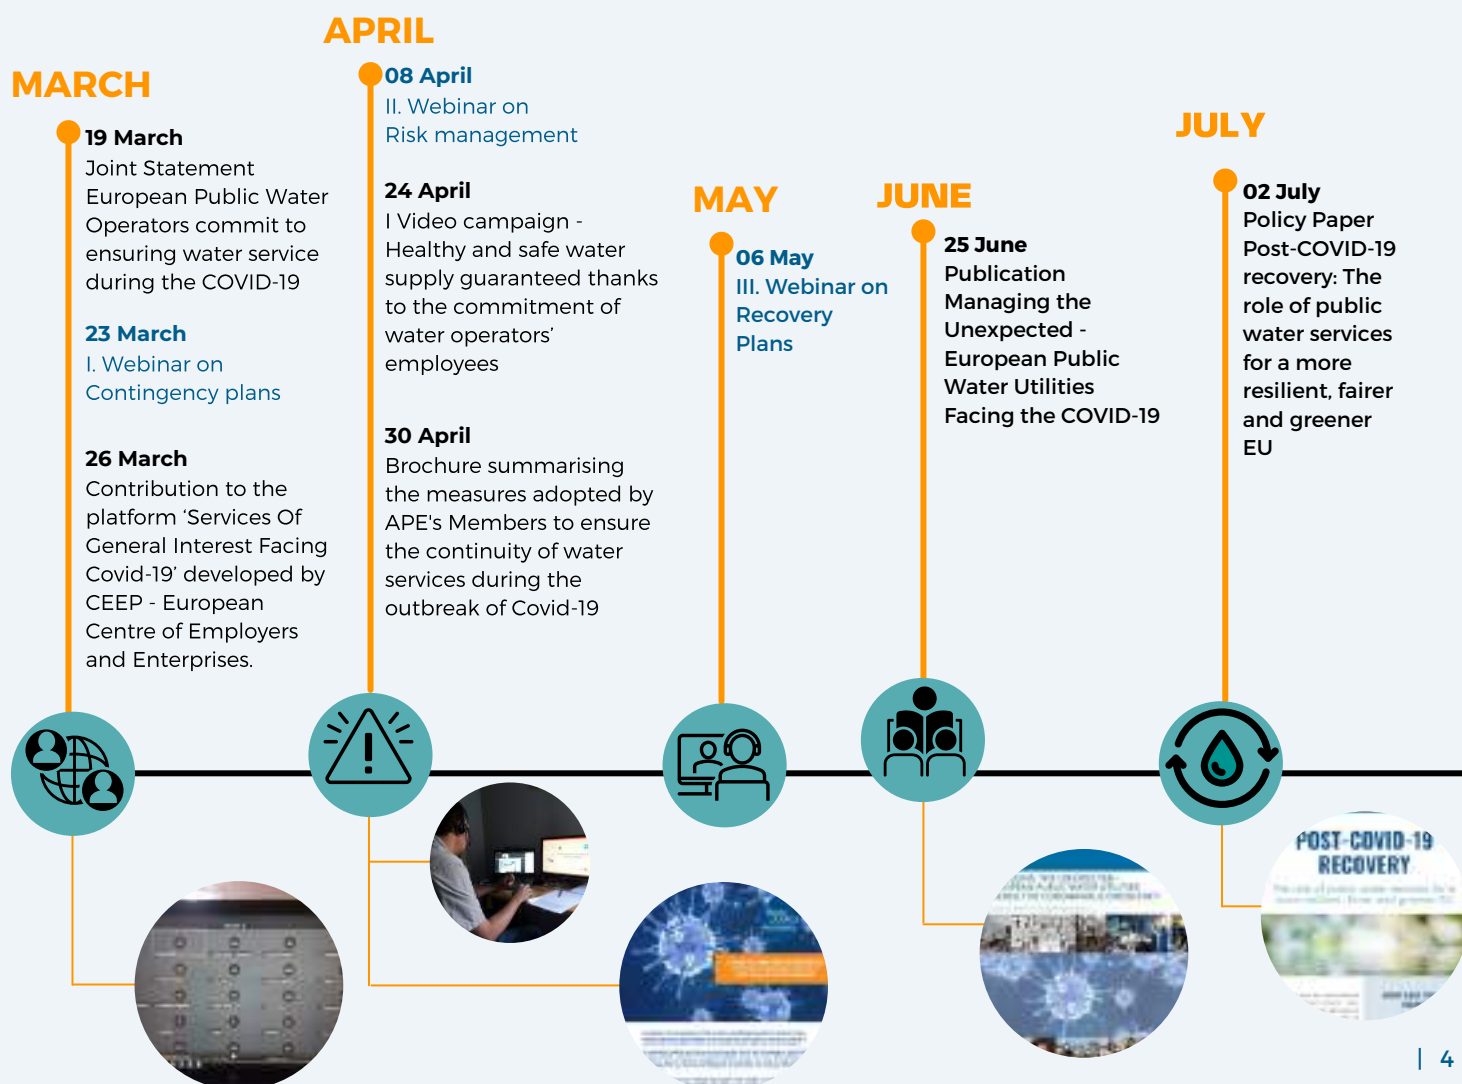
MARCH

19 March
Joint Statement European Public Water Operators commit to ensuring water service during the COVID-19

23 March
I. Webinar on Contingency plans

26 March
Contribution to the platform 'Services Of General Interest Facing Covid-19' developed by CEEP - European Centre of Employers and Enterprises.

APRIL

08 April
II. Webinar on Risk management

24 April
I Video campaign - Healthy and safe water supply guaranteed thanks to the commitment of water operators' employees

30 April
Brochure summarising the measures adopted by APE's Members to ensure the continuity of water services during the outbreak of Covid-19

MAY

06 May
III. Webinar on Recovery Plans

JUNE

25 June
Publication Managing the Unexpected - European Public Water Utilities Facing the COVID-19

JULY

02 July
Policy Paper Post-COVID-19 recovery: The role of public water services for a more resilient, fairer and greener EU

POST-COVID-19 RECOVERY

| 4